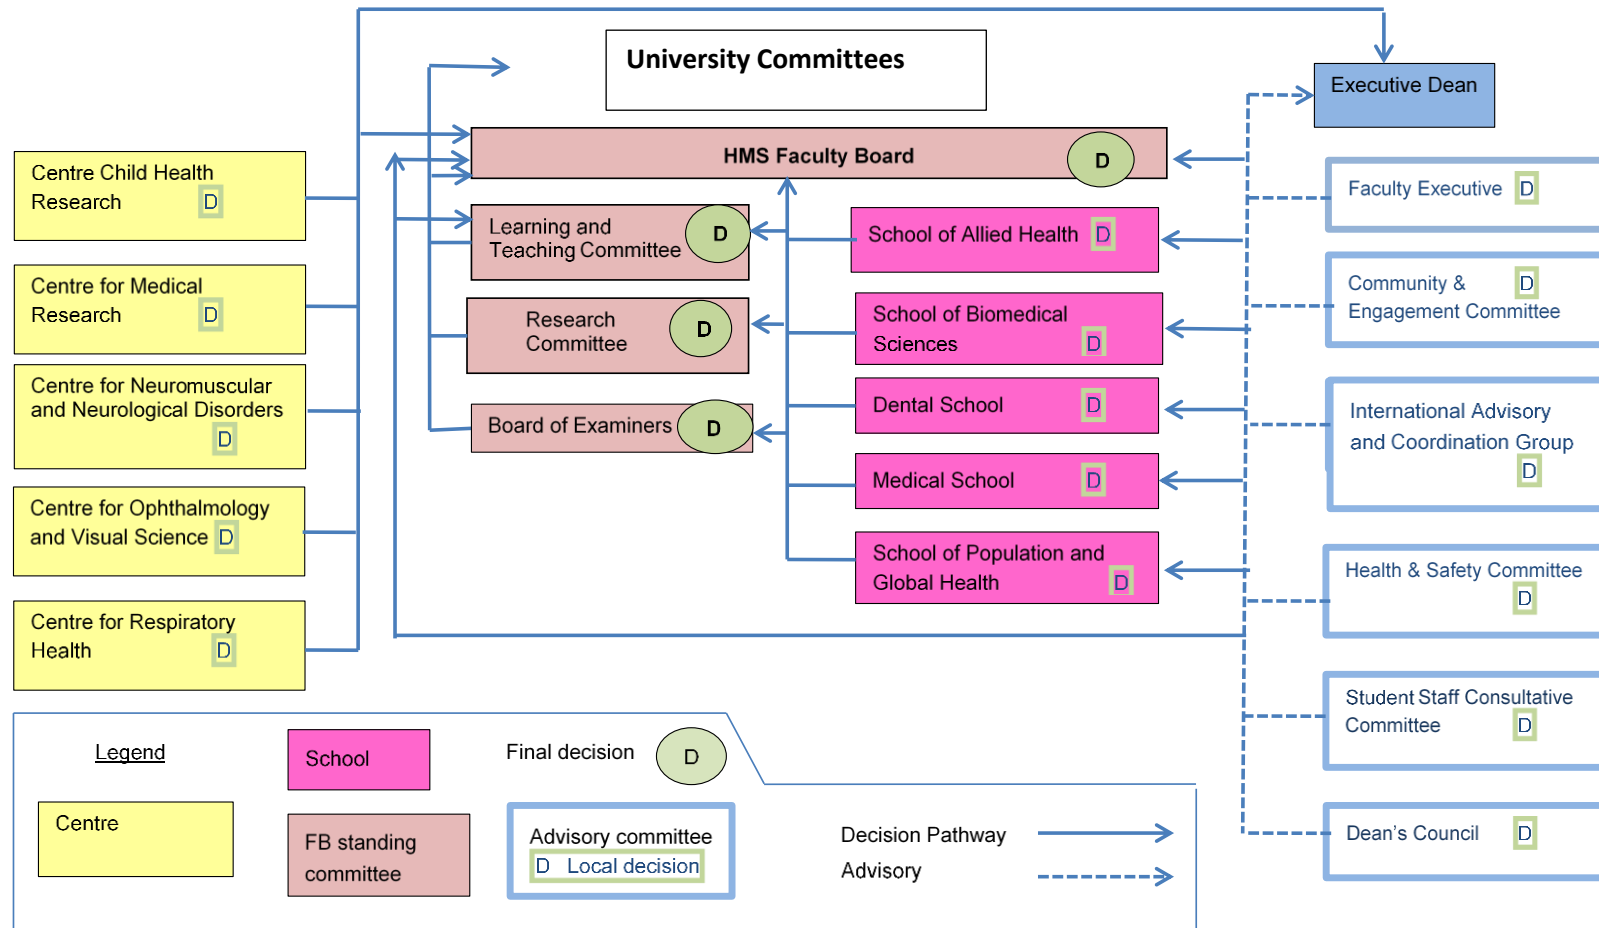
University Committees

Executive Dean

HMS Faculty Board D

Centre Child Health Research D

Centre for Medical Research D

Centre for Neuromuscular and Neurological Disorders D

Centre for Ophthalmology and Visual Science D

Centre for Respiratory Health D

Learning and Teaching Committee D

Research Committee D

Board of Examiners D

School of Allied Health D

School of Biomedical Sciences D

Dental School D

Medical School D

School of Population and Global Health D

Faculty Executive D

Community & Engagement Committee D

International Advisory and Coordination Group D

Health & Safety Committee D

Student Staff Consultative Committee D

Dean's Council D

Legend

School

Final decision D

Centre

FB standing committee

Advisory committee
D Local decision

Decision Pathway
Advisory